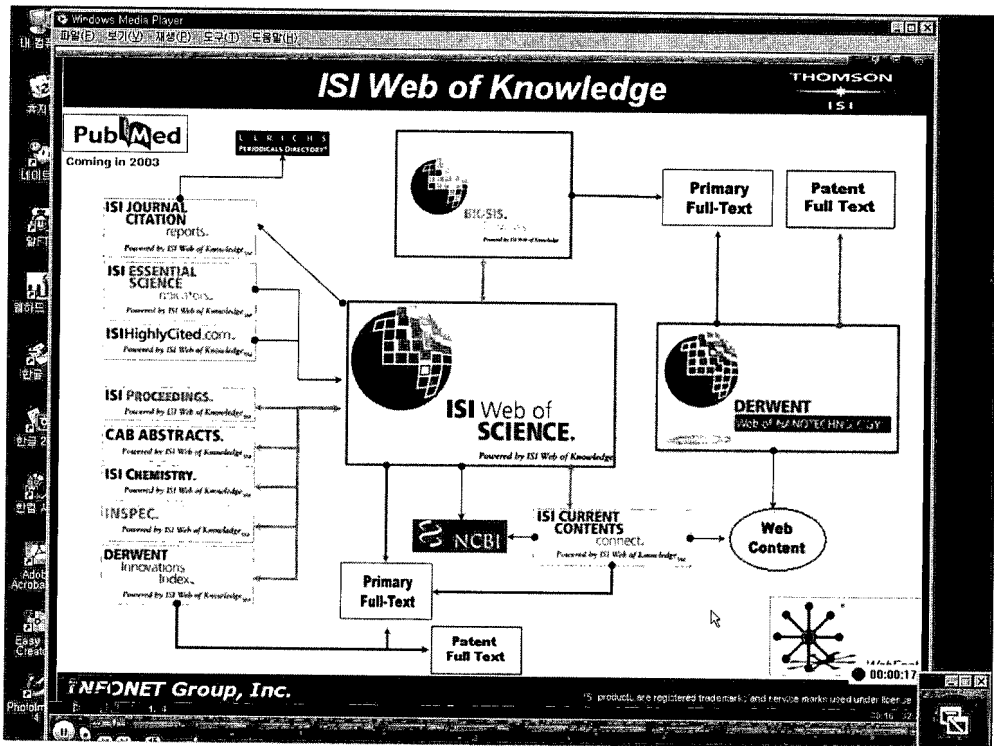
Windows Media Player
파일(F) 보기(V) 재생(P) 도구(T) 도움말(H)

ISI Web of Knowledge

THOMSON
ISI

PubMed
Coming in 2003

ULRICHS PERIODICALS DIRECTORY

BIOSIS
Powered by ISI Web of Knowledge

Primary Full-Text

Patent Full Text

ISI JOURNAL CITATION reports.
Powered by ISI Web of Knowledge

ISI ESSENTIAL SCIENCE indicators.
Powered by ISI Web of Knowledge

ISIHighlyCited.com.
Powered by ISI Web of Knowledge

ISI Web of SCIENCE.
Powered by ISI Web of Knowledge

DERWENT
Web of NANOTECHNOLOGY

ISI PROCEEDINGS.
Powered by ISI Web of Knowledge

CAB ABSTRACTS.
Powered by ISI Web of Knowledge

ISI CHEMISTRY.
Powered by ISI Web of Knowledge

INSPEC.
Powered by ISI Web of Knowledge

DERWENT Innovations Index.
Powered by ISI Web of Knowledge

NCBI

ISI CURRENT CONTENTS connect.
Powered by ISI Web of Knowledge

Web Content

Primary Full-Text

Patent Full Text

WebFeat

00:00:17

INFIONET Group, Inc.

ISI products are registered trademarks and service marks used under license

내 컴퓨터
휴지통
네이트
알FTP
웹하드
한글
한글 2
한컴
Adobe Acrobat
Easy Create
Photoim